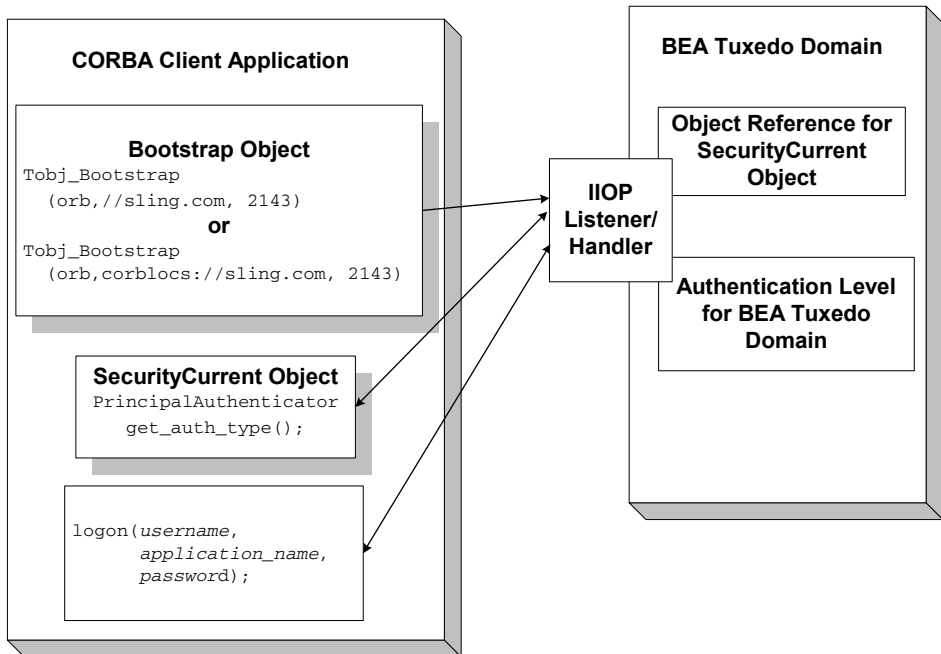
CORBA Client Application

Bootstrap Object
Tobj_Bootstrap
(orb,//sling.com, 2143)
or
Tobj_Bootstrap
(orb,corblocs://sling.com, 2143)

SecurityCurrent Object
PrincipalAuthenticator
get_auth_type();

logon(username,
application_name,
password);

IIOP Listener/ Handler

BEA Tuxedo Domain

Object Reference for SecurityCurrent Object

Authentication Level for BEA Tuxedo Domain